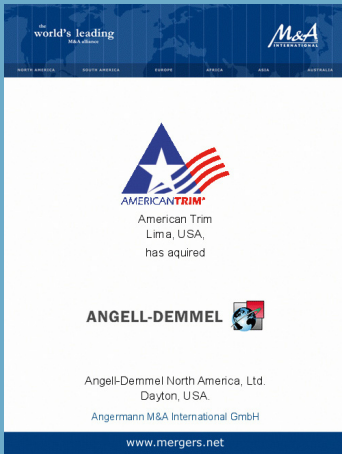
the
world's leading
M&A alliance

M&A INTERNATIONAL

NORTH AMERICA SOUTH AMERICA EUROPE AFRICA ASIA AUSTRALIA

AMERICANTRIM®

American Trim
Lima, USA,

has aquired

ANGELL-DEMMEL

Angell-Demmel North America, Ltd.
Dayton, USA.

Angermann M&A International GmbH

www.mergers.net